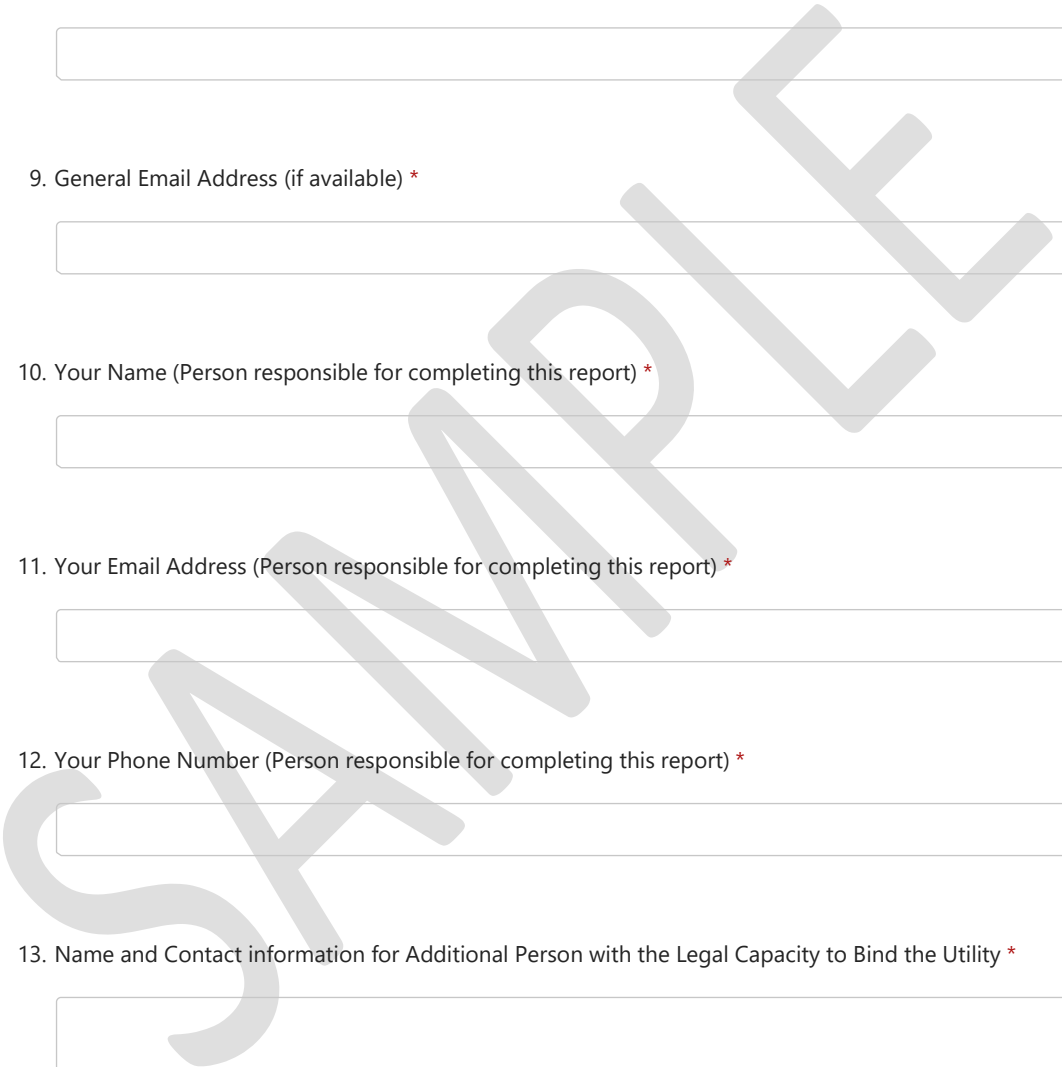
9. General Email Address (if available) *

10. Your Name (Person responsible for completing this report) *

11. Your Email Address (Person responsible for completing this report) *

12. Your Phone Number (Person responsible for completing this report) *

13. Name and Contact information for Additional Person with the Legal Capacity to Bind the Utility *

SAMPLE